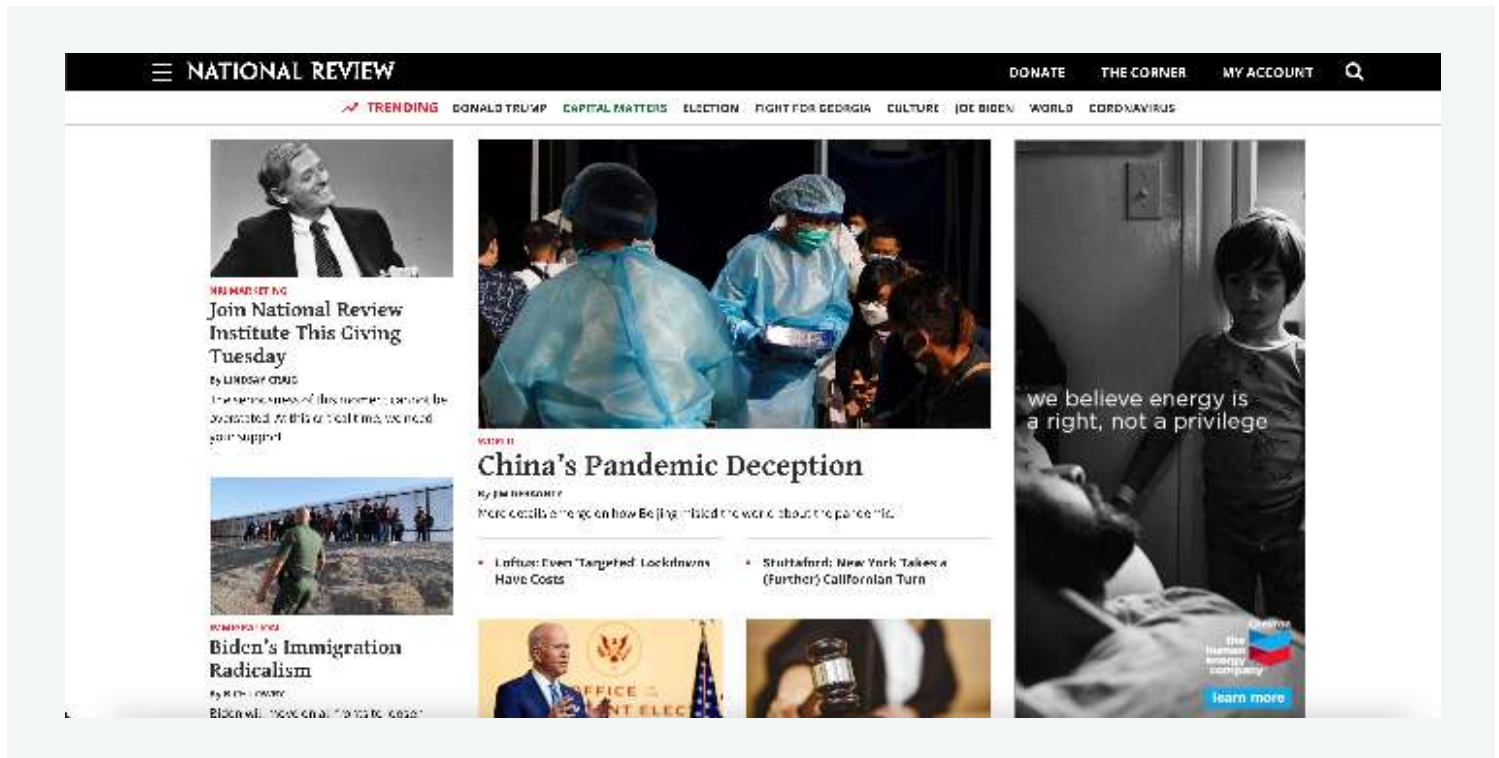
NATIONAL REVIEW

DONATE THE CORNER MY ACCOUNT

TRENDING DONALD TRUMP CAPITAL MATTERS ELECTION FIGHT FOR GEORGIA CULTURE JOE BIDEN WORLD CORONAVIRUS

NR MARKETING
Join National Review Institute This Giving Tuesday
By LINDSAY CRAIG
The seriousness of this moment cannot be overstated. At this critical time, we need your support.

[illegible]
Biden's Immigration Radicalism
By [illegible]
Biden will move on all fronts to loosen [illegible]

WORLD
China's Pandemic Deception
By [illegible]
More details emerge on how Beijing misled the world about the pandemic.

Loftus: Even 'Targeted' Lockdowns Have Costs

Stuttaford: New York Takes a (Further) Californian Turn

OFFICE OF THE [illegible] ELEC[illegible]

we believe energy is a right, not a privilege

Chevron
the human energy company
learn more